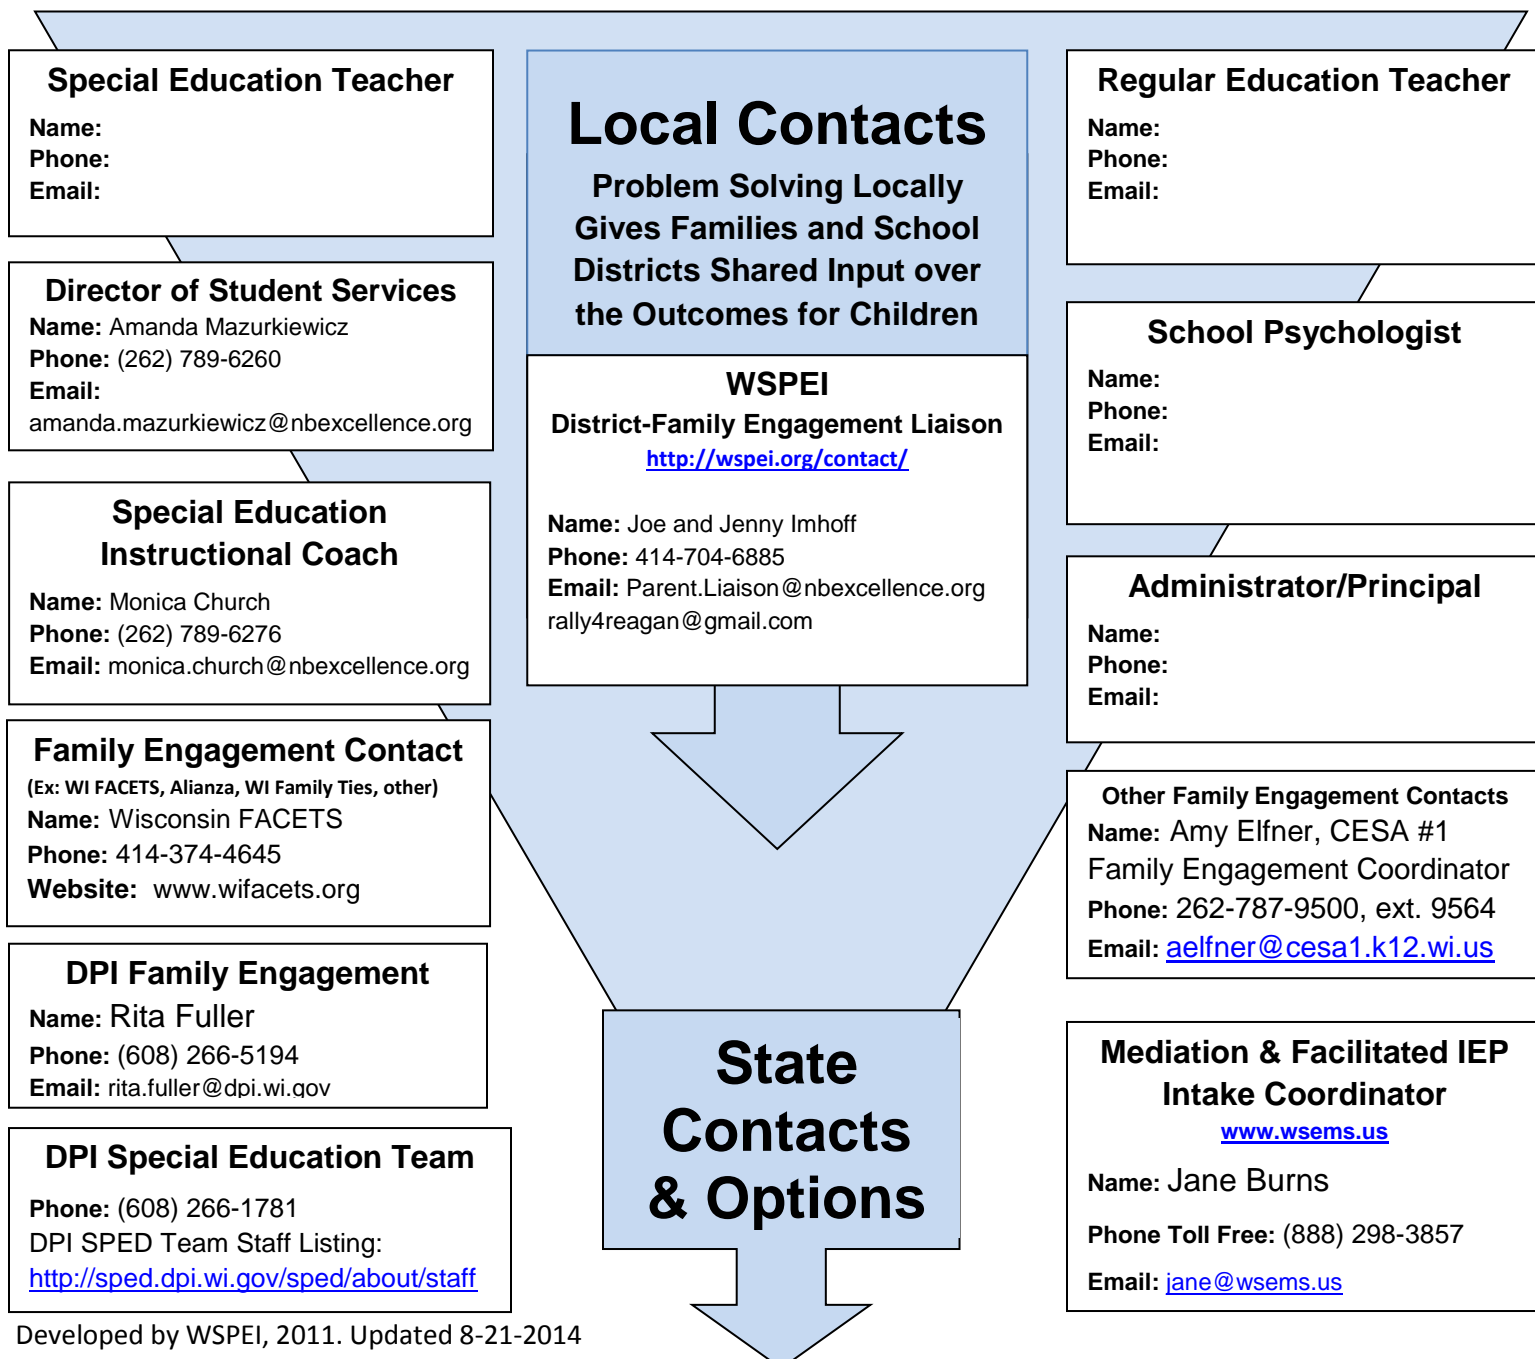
Special Education Teacher
Name:
Phone:
Email:

Director of Student Services
Name: Amanda Mazurkiewicz
Phone: (262) 789-6260
Email: amanda.mazurkiewicz@nbexcellence.org

Special Education Instructional Coach
Name: Monica Church
Phone: (262) 789-6276
Email: monica.church@nbexcellence.org

Family Engagement Contact
(Ex: WI FACETS, Alianza, WI Family Ties, other)
Name: Wisconsin FACETS
Phone: 414-374-4645
Website: www.wifacets.org

DPI Family Engagement
Name: Rita Fuller
Phone: (608) 266-5194
Email: rita.fuller@dpi.wi.gov

DPI Special Education Team
Phone: (608) 266-1781
DPI SPED Team Staff Listing:
http://sped.dpi.wi.gov/sped/about/staff

Developed by WSPEI, 2011. Updated 8-21-2014

Local Contacts
Problem Solving Locally Gives Families and School Districts Shared Input over the Outcomes for Children

WSPEI
District-Family Engagement Liaison
http://wspei.org/contact/

Name: Joe and Jenny Imhoff
Phone: 414-704-6885
Email: Parent.Liaison@nbexcellence.org
rally4reagan@gmail.com

State Contacts & Options

Regular Education Teacher
Name:
Phone:
Email:

School Psychologist
Name:
Phone:
Email:

Administrator/Principal
Name:
Phone:
Email:

Other Family Engagement Contacts
Name: Amy Elfner, CESA #1 Family Engagement Coordinator
Phone: 262-787-9500, ext. 9564
Email: aelfner@cesa1.k12.wi.us

Mediation & Facilitated IEP Intake Coordinator
www.wsems.us
Name: Jane Burns
Phone Toll Free: (888) 298-3857
Email: jane@wsems.us